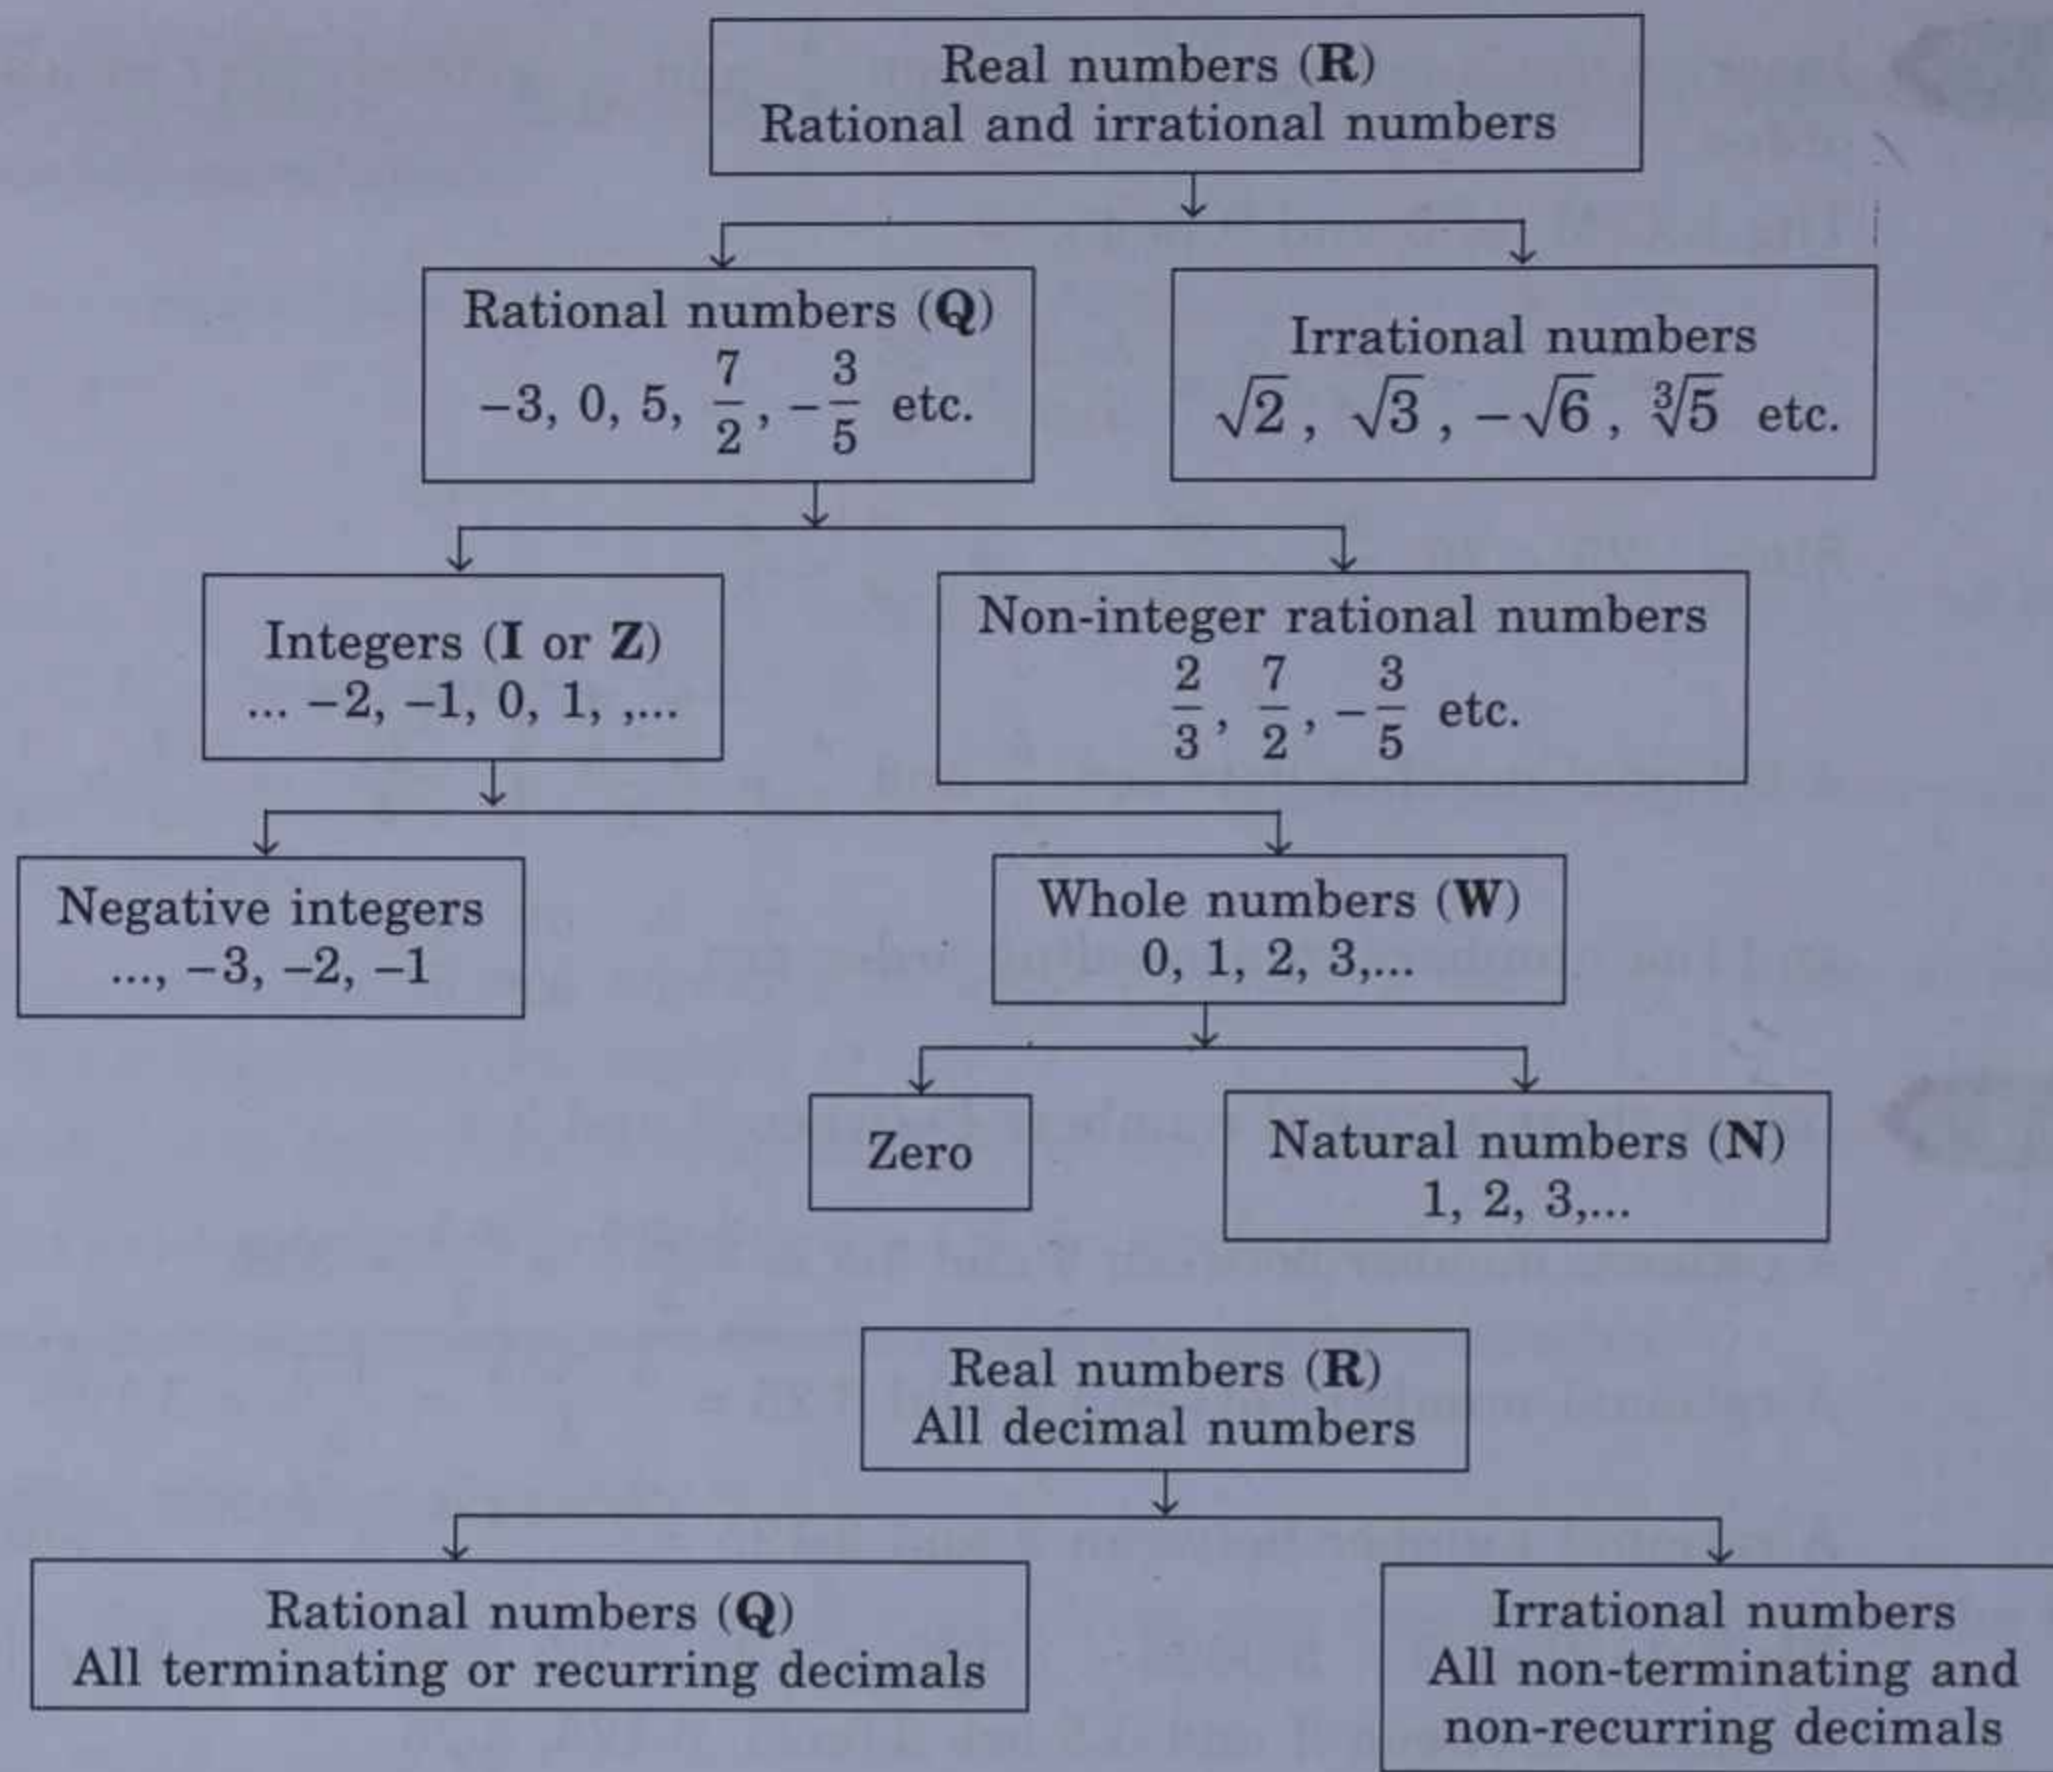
Real numbers (**R**)
Rational and irrational numbers

Rational numbers (**Q**)
$-3, 0, 5, \frac{7}{2}, -\frac{3}{5}$ etc.

Irrational numbers
$\sqrt{2}, \sqrt{3}, -\sqrt{6}, \sqrt[3]{5}$ etc.

Integers (**I** or **Z**)
... −2, −1, 0, 1, ,...

Non-integer rational numbers
$\frac{2}{3}, \frac{7}{2}, -\frac{3}{5}$ etc.

Negative integers
..., −3, −2, −1

Whole numbers (**W**)
0, 1, 2, 3,...

Zero

Natural numbers (**N**)
1, 2, 3,...

Real numbers (**R**)
All decimal numbers

Rational numbers (**Q**)
All terminating or recurring decimals

Irrational numbers
All non-terminating and non-recurring decimals